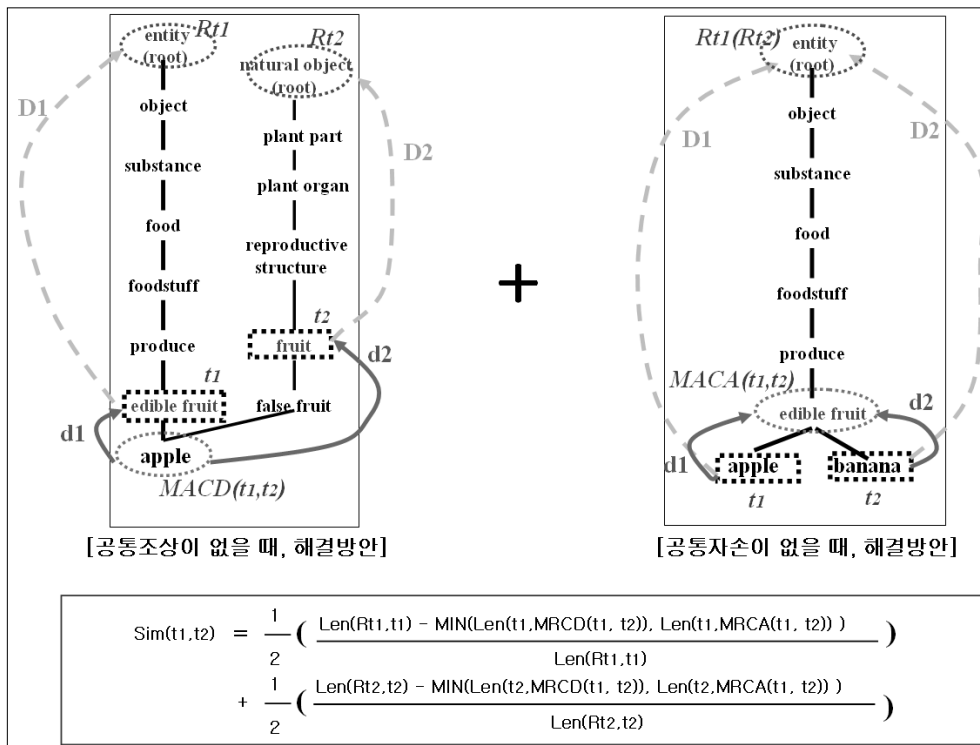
entity (root) Rt1

Rt2 natural object (root)

D1

D2

object

substance

food

foodstuff

produce

plant part

plant organ

reproductive structure

t2 fruit

d2

t1 edible fruit

false fruit

d1

apple

MACD(t1,t2)

[공통조상이 없을 때, 해결방안]

+

Rt1(Rt2) entity (root)

D1

D2

object

substance

food

foodstuff

produce

MACA(t1,t2)

edible fruit

d2

d1

apple

banana

t1

t2

[공통자손이 없을 때, 해결방안]

$Sim(t1,t2) = \frac{1}{2}\left(\frac{Len(Rt1,t1) - MIN(Len(t1,MRCD(t1, t2)), Len(t1,MRCA(t1, t2)))}{Len(Rt1,t1)}\right) + \frac{1}{2}\left(\frac{Len(Rt2,t2) - MIN(Len(t2,MRCD(t1, t2)), Len(t2,MRCA(t1, t2)))}{Len(Rt2,t2)}\right)$